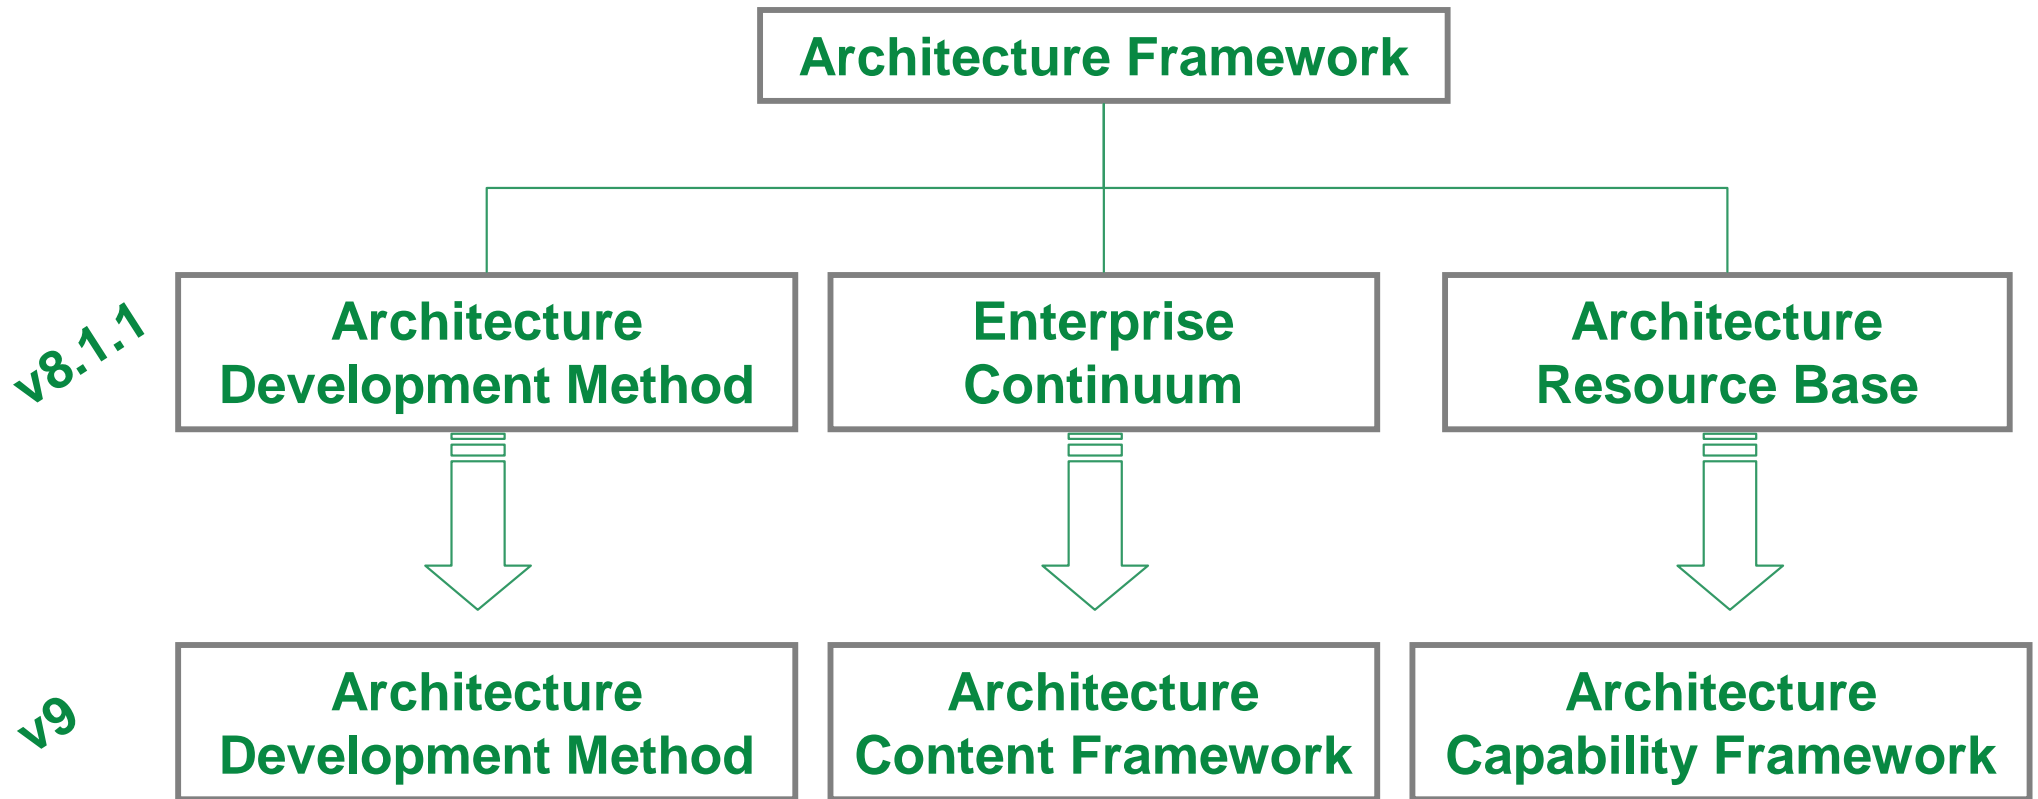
Architecture Framework

v8.1.1

Architecture Development Method

Enterprise Continuum

Architecture Resource Base

v9

Architecture Development Method

Architecture Content Framework

Architecture Capability Framework